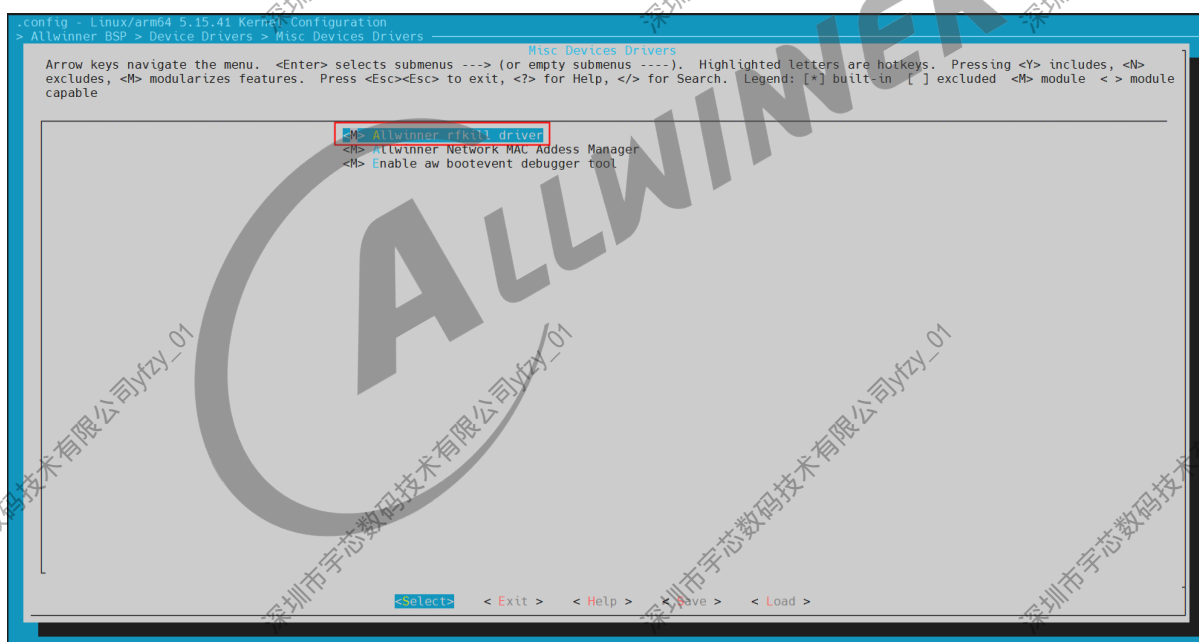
.config - Linux/arm64 5.15.41 Kernel Configuration
> Allwinner BSP > Device Drivers > Misc Devices Drivers

Misc Devices Drivers

Arrow keys navigate the menu. <Enter> selects submenus ---> (or empty submenus ----). Highlighted letters are hotkeys. Pressing <Y> includes, <N> excludes, <M> modularizes features. Press <Esc><Esc> to exit, <?> for Help, </> for Search. Legend: [*] built-in [ ] excluded <M> module < > module capable

<M> Allwinner rfkill driver
<M> Allwinner Network MAC Addess Manager
<M> Enable aw bootevent debugger tool

<Select> < Exit > < Help > < Save > < Load >

ALLWINNER

深圳市宇芯数码技术有限公司yfzy_01
深圳市宇芯数码技术有限公司yfzy_01
深圳市宇芯数码技术有限公司yfzy_01
深圳市宇芯数码技术